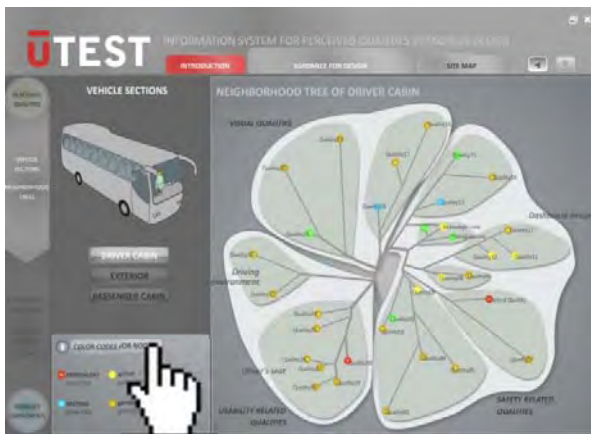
UTEST INFORMATION SYSTEM FOR PERCEIVED QUALITIES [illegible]

INTRODUCTION

GUIDANCE FOR DESIGN

SITE MAP

VEHICLE SECTIONS

NEIGHBORHOOD TREE OF DRIVER CABIN

VISUAL QUALITIES

Driving environment

Driver's seat

USABILITY RELATED QUALITIES

SAFETY RELATED QUALITIES

DRIVER CABIN

EXTERIOR

PASSENGER CABIN

COLOR CODES FOR NO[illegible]